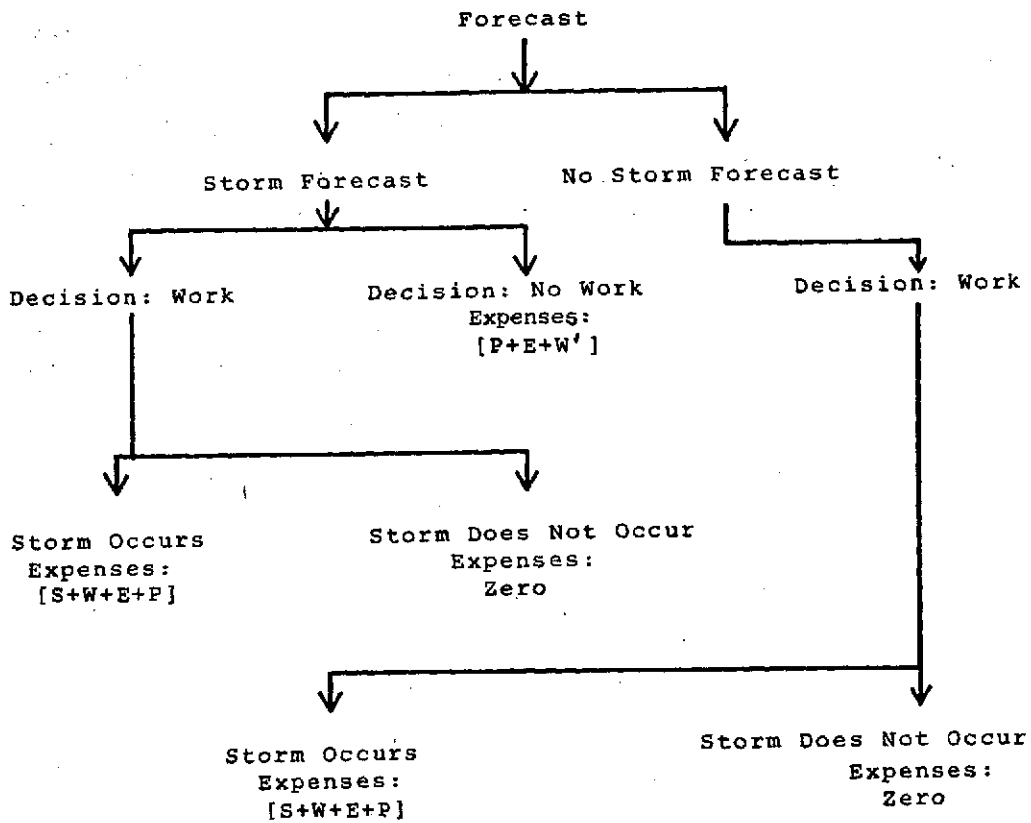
Forecast

Storm Forecast

No Storm Forecast

Decision: Work

Decision: No Work
Expenses:
[P+E+W']

Decision: Work

Storm Occurs
Expenses:
[S+W+E+P]

Storm Does Not Occur
Expenses:
Zero

Storm Occurs
Expenses:
[S+W+E+P]

Storm Does Not Occur
Expenses:
Zero